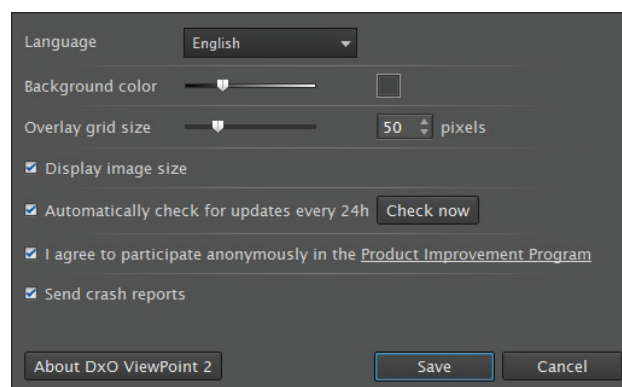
Language English

Background color

Overlay grid size 50 pixels

Display image size

Automatically check for updates every 24h Check now

I agree to participate anonymously in the Product Improvement Program

Send crash reports

About DxO ViewPoint 2 Save Cancel